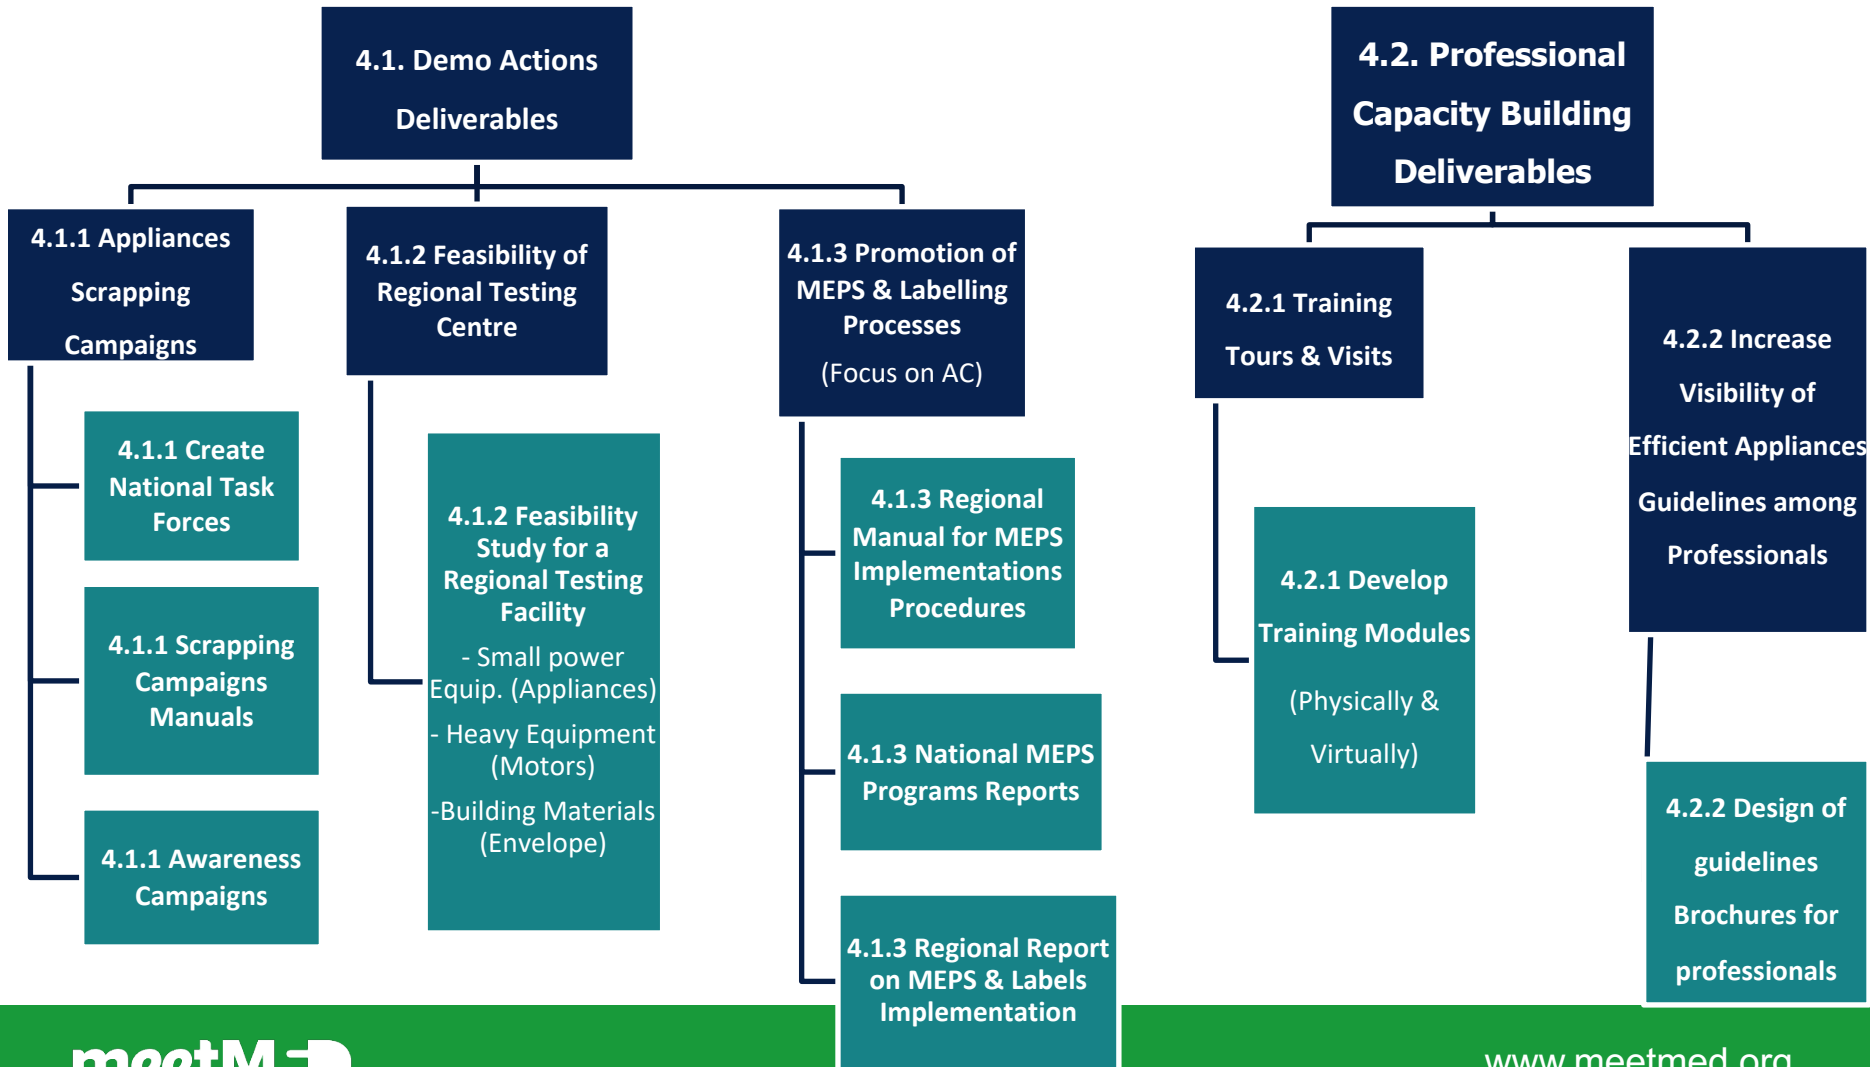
4.1. Demo Actions Deliverables

4.1.1 Appliances Scrapping Campaigns

4.1.1 Create National Task Forces

4.1.1 Scrapping Campaigns Manuals

4.1.1 Awareness Campaigns

4.1.2 Feasibility of Regional Testing Centre

4.1.2 Feasibility Study for a Regional Testing Facility

- Small power Equip. (Appliances)

- Heavy Equipment (Motors)

-Building Materials (Envelope)

4.1.3 Promotion of MEPS & Labelling Processes

(Focus on AC)

4.1.3 Regional Manual for MEPS Implementations Procedures

4.1.3 National MEPS Programs Reports

4.1.3 Regional Report on MEPS & Labels Implementation

4.2. Professional Capacity Building Deliverables

4.2.1 Training Tours & Visits

4.2.1 Develop Training Modules

(Physically & Virtually)

4.2.2 Increase Visibility of Efficient Appliances Guidelines among Professionals

4.2.2 Design of guidelines Brochures for professionals

meetM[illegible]

www.meetmed.org